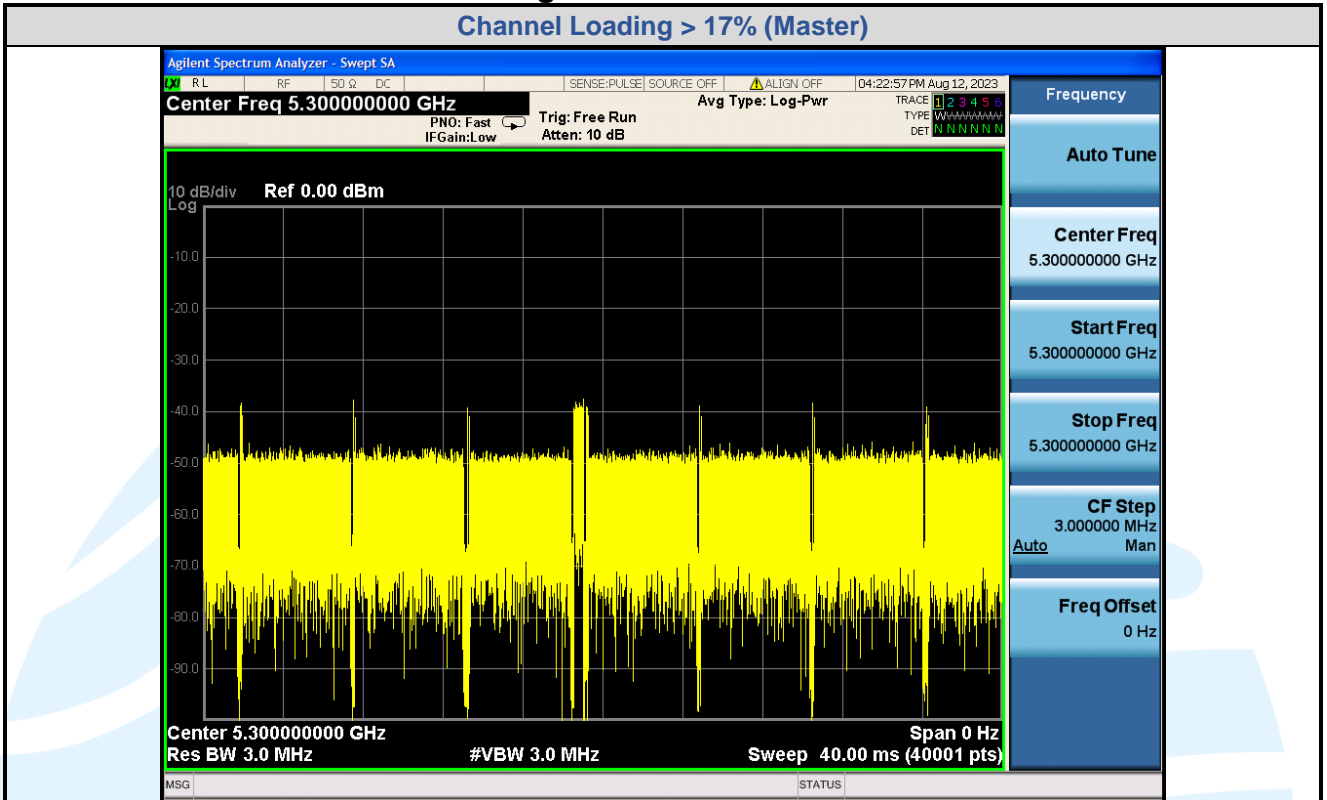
Channel Loading > 17% (Master)

Agilent Spectrum Analyzer - Swept SA

LXI RL RF 50 Ω DC SENSE:PULSE SOURCE OFF ALIGN OFF 04:22:57 PM Aug 12, 2023

Center Freq 5.300000000 GHz

PNO: Fast IFGain:Low

Trig: Free Run Atten: 10 dB

Avg Type: Log-Pwr

TRACE 1 2 3 4 5 6
TYPE WWWWWW
DET N N N N N N

10 dB/div Log Ref 0.00 dBm

-10.0
-20.0
-30.0
-40.0
-50.0
-60.0
-70.0
-80.0
-90.0

Center 5.300000000 GHz Span 0 Hz
Res BW 3.0 MHz #VBW 3.0 MHz Sweep 40.00 ms (40001 pts)

MSG STATUS

Frequency

Auto Tune

Center Freq
5.300000000 GHz

Start Freq
5.300000000 GHz

Stop Freq
5.300000000 GHz

CF Step
3.000000 MHz
Auto Man

Freq Offset
0 Hz